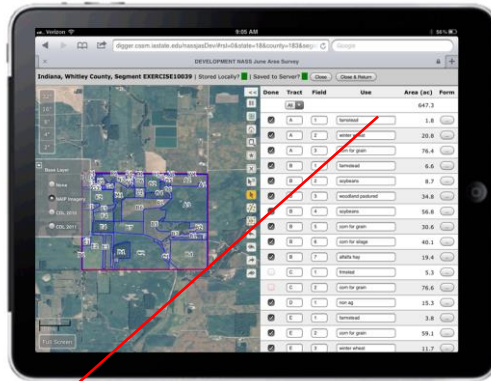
Verizon 9:05 AM 96%

digger.cssm.iastate.edu/nassjasDev/#rsl=0&state=18&county=183&seg

Google

DEVELOPMENT NASS June Area Survey

Indiana, Whitley County, Segment EXERCISE10639 | Stored Locally? | Saved to Server? Close Close & Return

Base Layer
None
NAIP Imagery
CDL 2010
CDL 2011

Full Screen

| Done | Tract | Field | Use | Area (ac) | Form |
|---|---|---|---|---|---|
| | All | | | 647.3 | |
| | A | 1 | farmstead | 1.8 | |
| | A | 2 | winter wheat | 20.8 | |
| | A | 3 | corn for grain | 76.4 | |
| | B | 1 | farmstead | 6.6 | |
| | B | 2 | soybeans | 8.7 | |
| | B | 3 | woodland pastured | 34.8 | |
| | B | 4 | soybeans | 56.6 | |
| | B | 5 | corn for grain | 30.6 | |
| | B | 6 | corn for silage | 40.1 | |
| | B | 7 | alfalfa hay | 19.4 | |
| | C | 1 | frmstead | 5.3 | |
| | C | 2 | corn for grain | 76.6 | |
| | D | 1 | non ag | 15.3 | |
| | E | 1 | farmstead | 3.8 | |
| | E | 2 | corn for grain | 59.1 | |
| | E | 3 | winter wheat | 11.7 | |